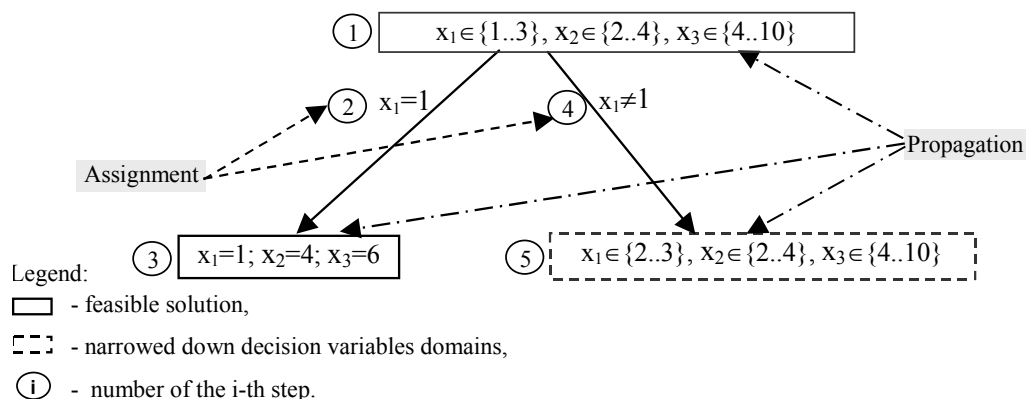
1 $x_1 \in \{1..3\}$, $x_2 \in \{2..4\}$, $x_3 \in \{4..10\}$

2 $x_1=1$

4 $x_1 \neq 1$

Assignment

Propagation

3 $x_1=1$; $x_2=4$; $x_3=6$

5 $x_1 \in \{2..3\}$, $x_2 \in \{2..4\}$, $x_3 \in \{4..10\}$

Legend:

- feasible solution,

- narrowed down decision variables domains,

i - number of the i-th step.